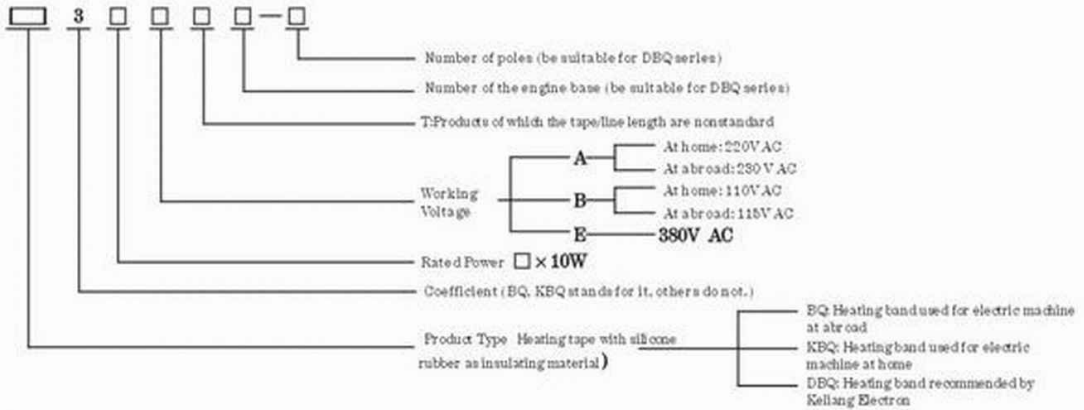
□ 3 □ □ □ □—□

Number of poles (be suitable for DBQ series)

Number of the engine base (be suitable for DBQ series)

T:Products of which the tape/line length are nonstandard

Working Voltage

A
At home: 220V AC
At abroad: 230V AC

B
At home: 110V AC
At abroad: 115V AC

E 380V AC

Rated Power □ × 10W

Coefficient (BQ, KBQ stands for it, others do not.)

Product Type Heating tape with silicone rubber as insulating material)

BQ: Heating band used for electric machine at abroad

KBQ: Heating band used for electric machine at home

DBQ: Heating band recommended by Keliang Electron